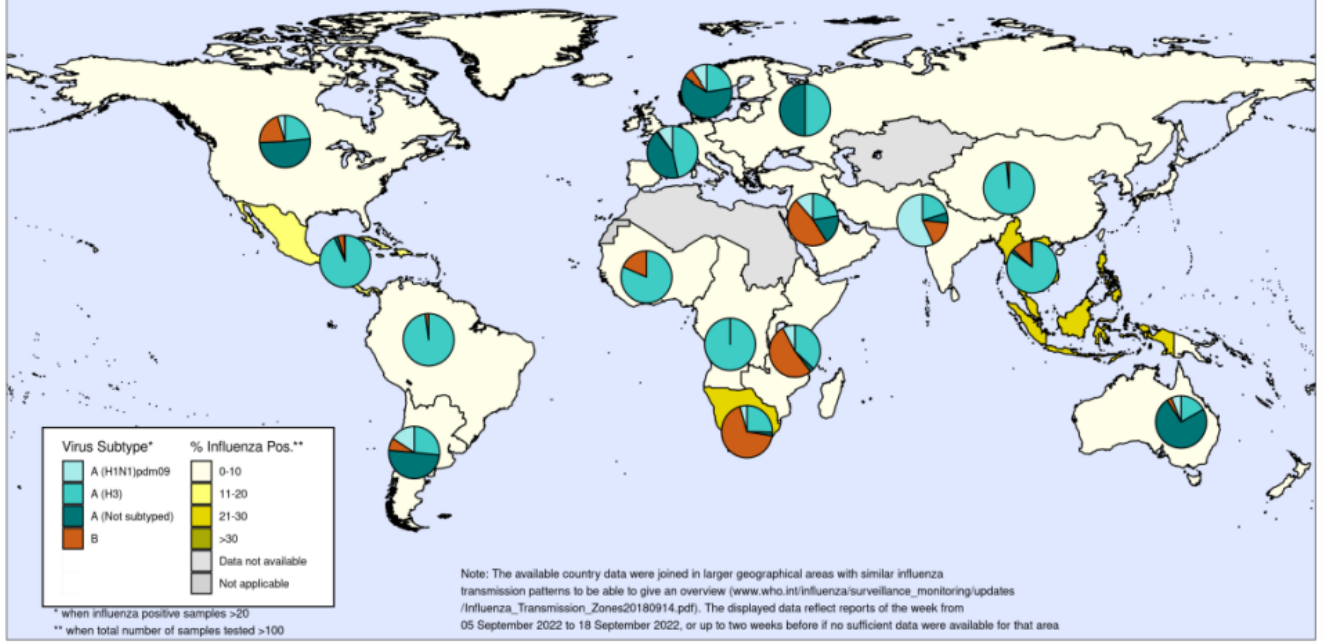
Virus Subtype*
A (H1N1)pdm09
A (H3)
A (Not subtyped)
B

% Influenza Pos.**
0-10
11-20
21-30
>30
Data not available
Not applicable

* when influenza positive samples >20
** when total number of samples tested >100

Note: The available country data were joined in larger geographical areas with similar influenza transmission patterns to be able to give an overview (www.who.int/influenza/surveillance_monitoring/updates /Influenza_Transmission_Zones20180914.pdf). The displayed data reflect reports of the week from 05 September 2022 to 18 September 2022, or up to two weeks before if no sufficient data were available for that area